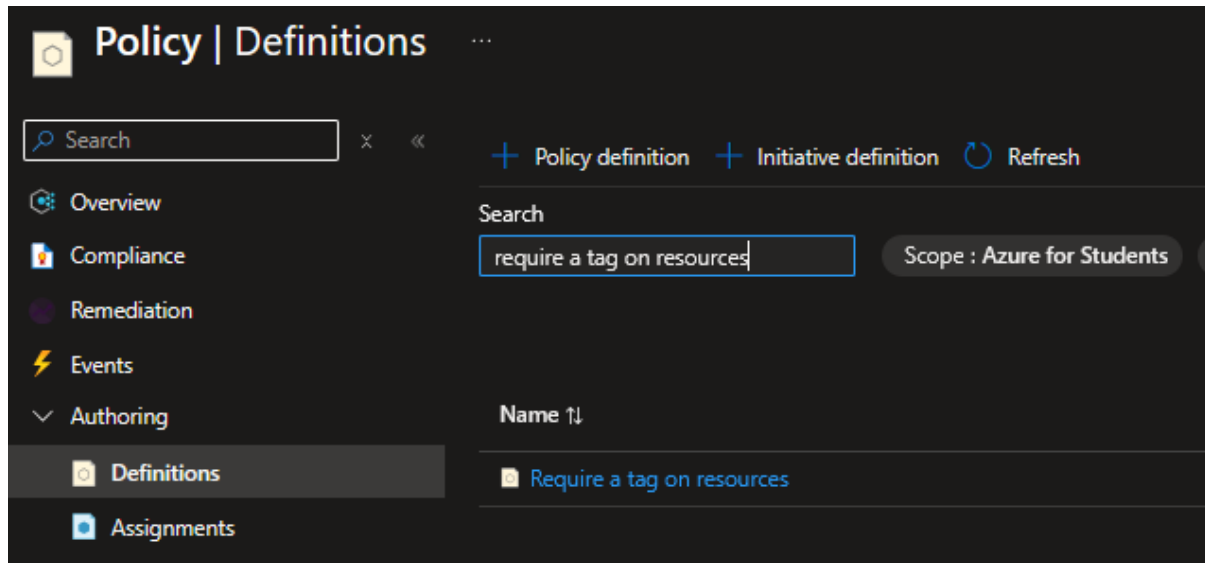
Policy | Definitions ...

Search

Overview
Compliance
Remediation
Events
Authoring
Definitions
Assignments

Policy definition Initiative definition Refresh

Search
require a tag on resources
Scope : Azure for Students

Name ⇅
Require a tag on resources